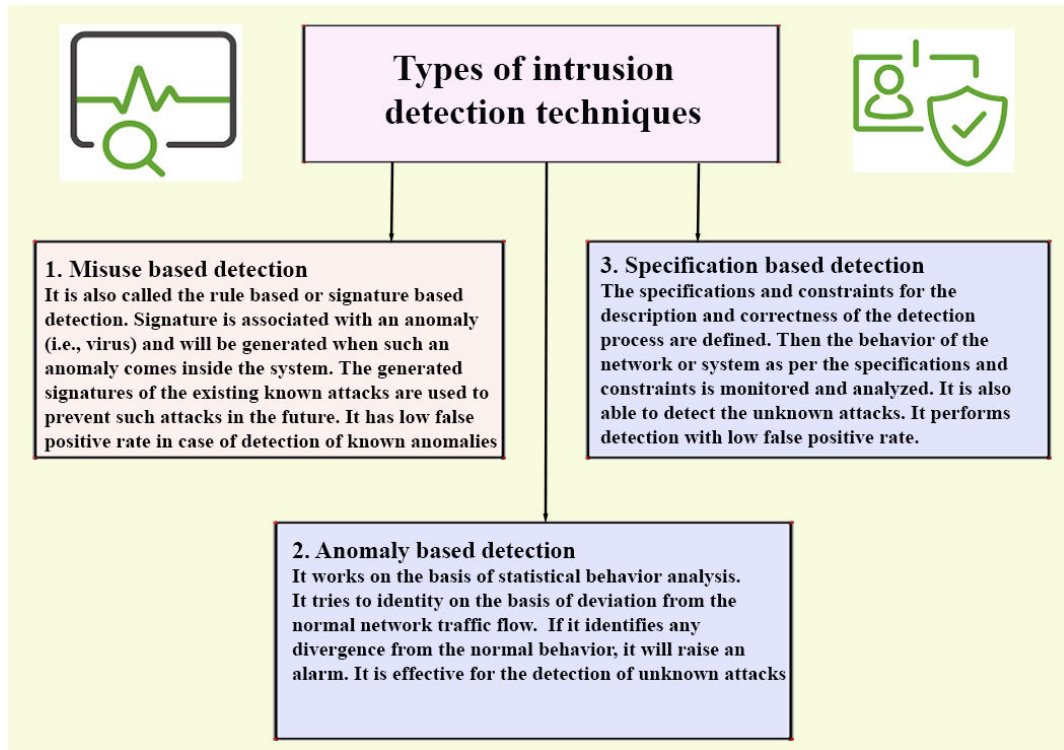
Types of intrusion detection techniques

1. Misuse based detection
It is also called the rule based or signature based detection. Signature is associated with an anomaly (i.e., virus) and will be generated when such an anomaly comes inside the system. The generated signatures of the existing known attacks are used to prevent such attacks in the future. It has low false positive rate in case of detection of known anomalies

3. Specification based detection
The specifications and constraints for the description and correctness of the detection process are defined. Then the behavior of the network or system as per the specifications and constraints is monitored and analyzed. It is also able to detect the unknown attacks. It performs detection with low false positive rate.

2. Anomaly based detection
It works on the basis of statistical behavior analysis. It tries to identity on the basis of deviation from the normal network traffic flow. If it identifies any divergence from the normal behavior, it will raise an alarm. It is effective for the detection of unknown attacks